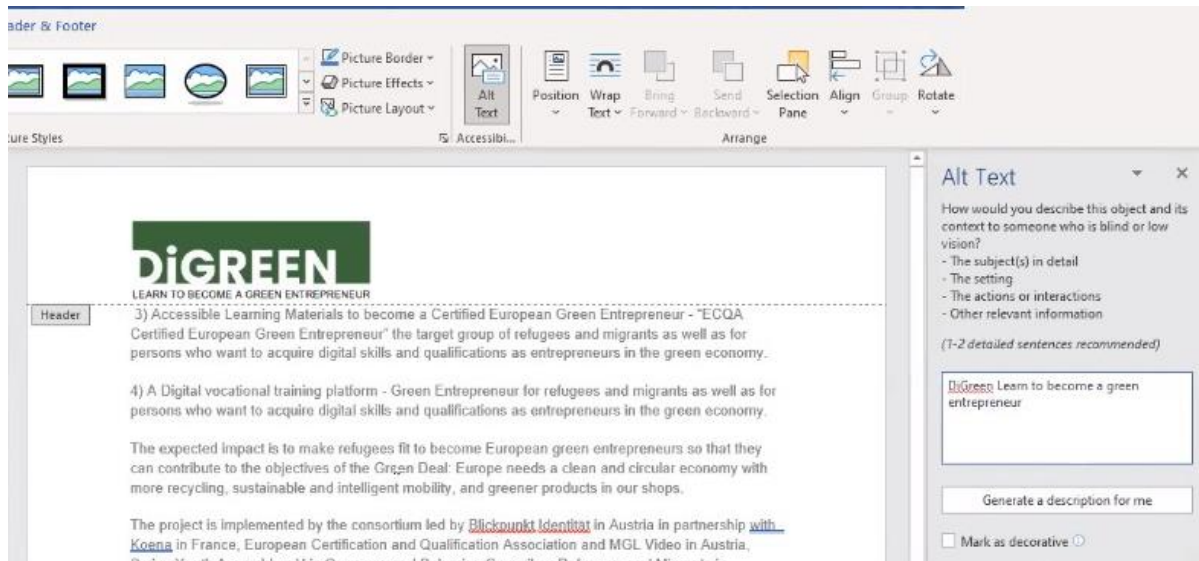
ader & Footer

Picture Border ˅
Picture Effects ˅
Picture Layout ˅
Alt Text
Position
Wrap Text ˅
Bring Forward ˅
Send Backward ˅
Selection Pane
Align
Group
Rotate

ure Styles
Accessibi...
Arrange

DiGREEN
LEARN TO BECOME A GREEN ENTREPRENEUR

Header

3) Accessible Learning Materials to become a Certified European Green Entrepreneur - "ECQA Certified European Green Entrepreneur" the target group of refugees and migrants as well as for persons who want to acquire digital skills and qualifications as entrepreneurs in the green economy.

4) A Digital vocational training platform - Green Entrepreneur for refugees and migrants as well as for persons who want to acquire digital skills and qualifications as entrepreneurs in the green economy.

The expected impact is to make refugees fit to become European green entrepreneurs so that they can contribute to the objectives of the Green Deal: Europe needs a clean and circular economy with more recycling, sustainable and intelligent mobility, and greener products in our shops.

The project is implemented by the consortium led by Blickpunkt Identitat in Austria in partnership with Koena in France, European Certification and Qualification Association and MGL Video in Austria, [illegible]

Alt Text

How would you describe this object and its context to someone who is blind or low vision?
- The subject(s) in detail
- The setting
- The actions or interactions
- Other relevant information

(1-2 detailed sentences recommended)

DiGreen Learn to become a green entrepreneur

Generate a description for me

Mark as decorative